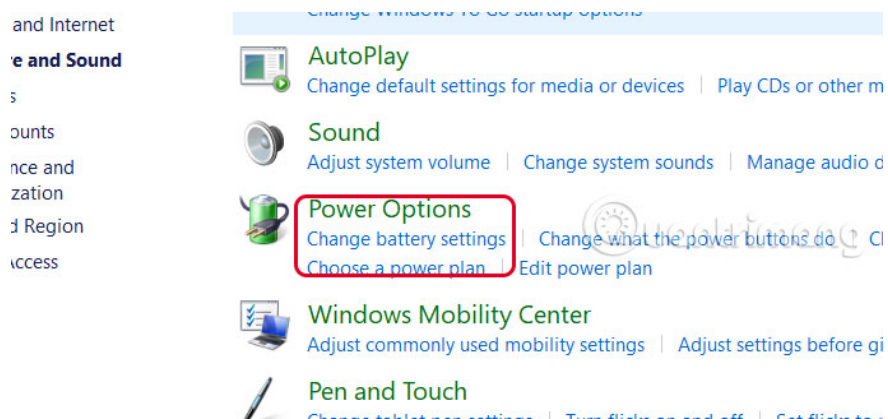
and Internet
re and Sound
s
ounts
nce and
zation
d Region
Access

Change Windows To Go startup options

AutoPlay
Change default settings for media or devices | Play CDs or other m

Sound
Adjust system volume | Change system sounds | Manage audio d

Power Options
Change battery settings | Change what the power buttons do | Cl
Choose a power plan | Edit power plan

Windows Mobility Center
Adjust commonly used mobility settings | Adjust settings before gi

Pen and Touch
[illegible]